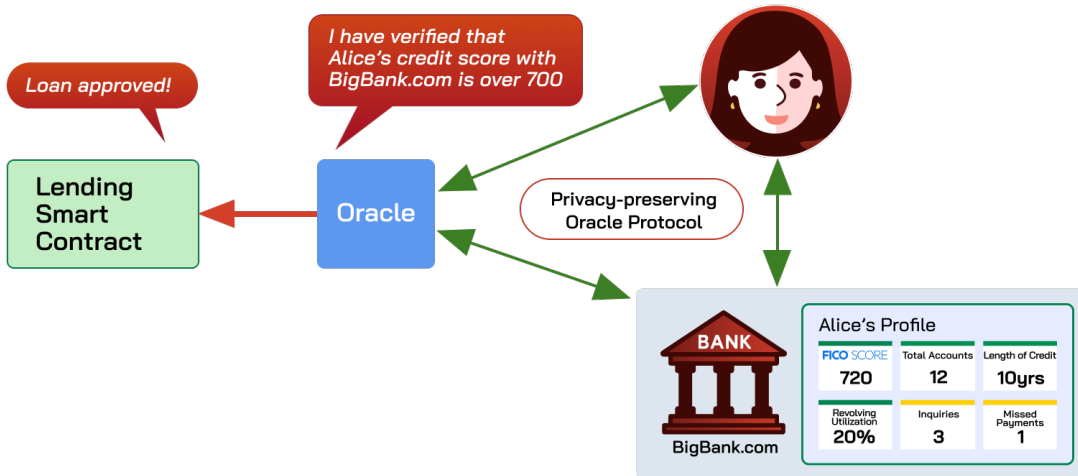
Loan approved!

I have verified that Alice's credit score with BigBank.com is over 700

Lending Smart Contract

Oracle

Privacy-preserving Oracle Protocol

BANK

BigBank.com

Alice's Profile

| FICO SCORE | Total Accounts | Length of Credit |
|---|---|---|
| 720 | 12 | 10yrs |
| Revolving Utilization | Inquiries | Missed Payments |
| 20% | 3 | 1 |